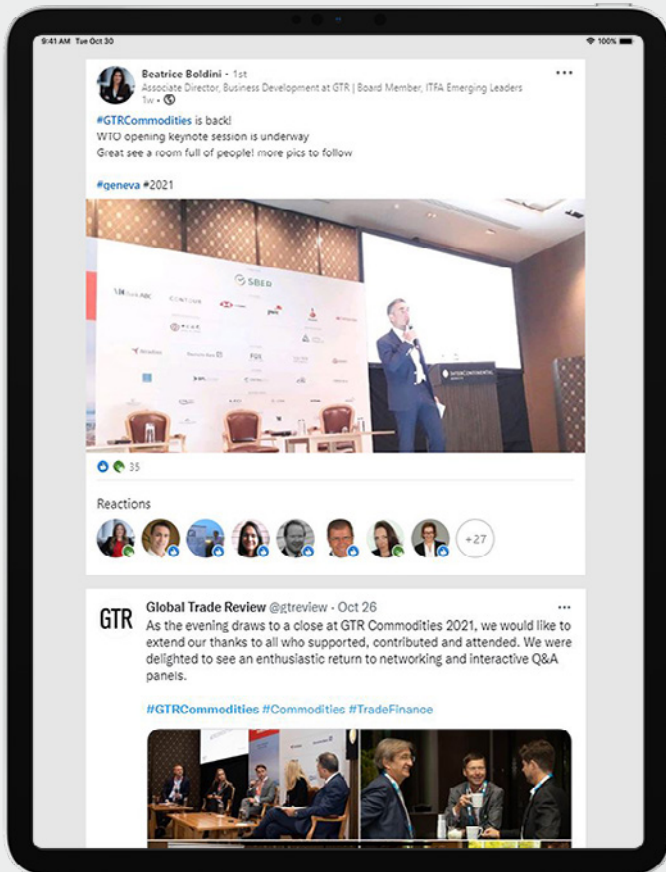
9:41 AM Tue Oct 30

100%

Beatrice Boldini • 1st
Associate Director, Business Development at GTR | Board Member, ITFA Emerging Leaders
1w •

#GTRCommodities is back!
WTO opening keynote session is underway
Great see a room full of people! more pics to follow

#geneva #2021

SBER

CONTOUR

INTERCONTINENTAL

35

Reactions

+27

GTR

Global Trade Review @gtreview • Oct 26
As the evening draws to a close at GTR Commodities 2021, we would like to extend our thanks to all who supported, contributed and attended. We were delighted to see an enthusiastic return to networking and interactive Q&A panels.

#GTRCommodities #Commodities #TradeFinance